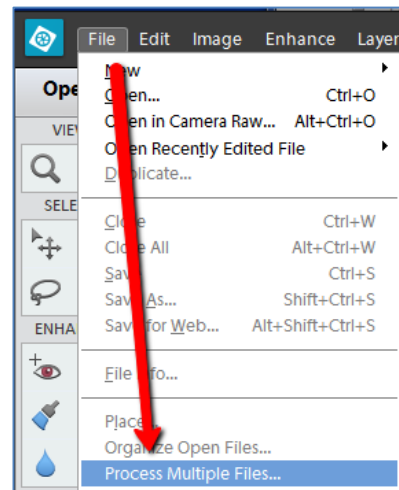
File Edit Image Enhance Layer

Ope

VIE

SELE

ENHA

New
Open... Ctrl+O
Open in Camera Raw... Alt+Ctrl+O
Open Recently Edited File
Duplicate...

Close Ctrl+W
Close All Alt+Ctrl+W
Save Ctrl+S
Save As... Shift+Ctrl+S
Save for Web... Alt+Shift+Ctrl+S

File Info...

Place...
Organize Open Files...
Process Multiple Files...